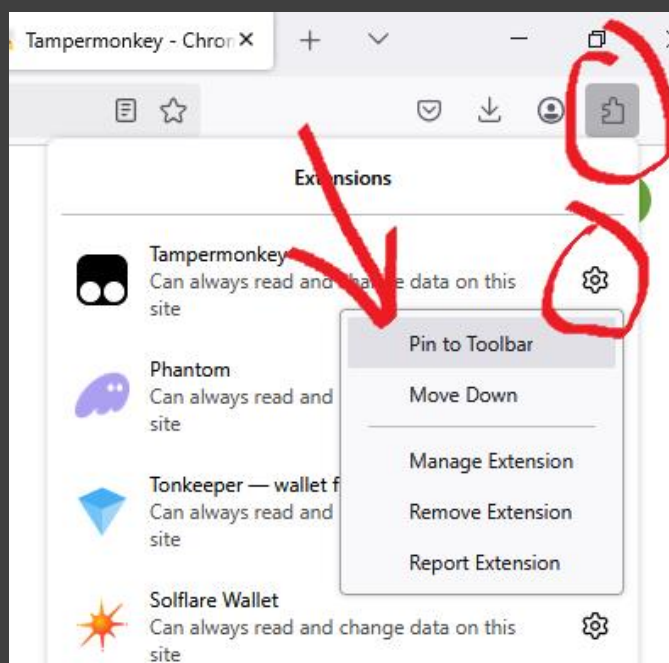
Tampermonkey - Chron

Extensions

Tampermonkey
Can always read and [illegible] data on this site

Pin to Toolbar
Move Down
Manage Extension
Remove Extension
Report Extension

Phantom
Can always read and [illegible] site

Tonkeeper — wallet f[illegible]
Can always read and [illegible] site

Solflare Wallet
Can always read and change data on this site